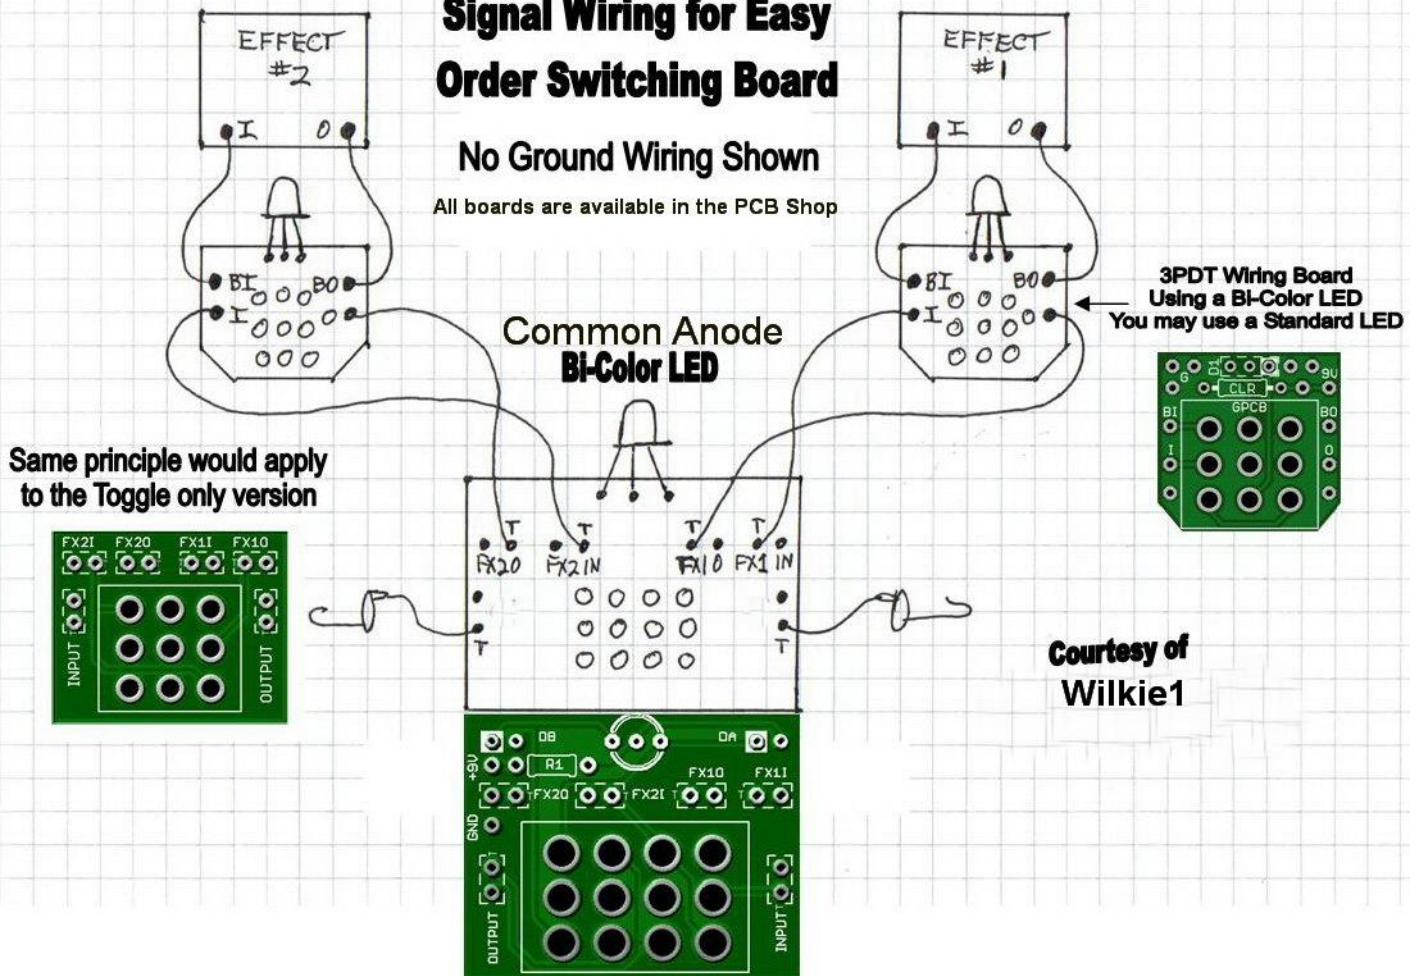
Signal Wiring for Easy Order Switching Board

No Ground Wiring Shown

All boards are available in the PCB Shop

EFFECT #2

I O

BI BO
I

EFFECT #1

I O

BI BO
I

3PDT Wiring Board Using a Bi-Color LED You may use a Standard LED

G D1 9V
CLR
GPCB
BI BO
I O

Common Anode Bi-Color LED

Same principle would apply to the Toggle only version

FX2I FX2O FX1I FX1O
INPUT OUTPUT

T T T T
FX2O FX2IN FX1O FX1 IN
T T

Courtesy of Wilkie1

DB DA
+9V R1
FX1O FX1I
FX2O FX2I
GND
OUTPUT INPUT